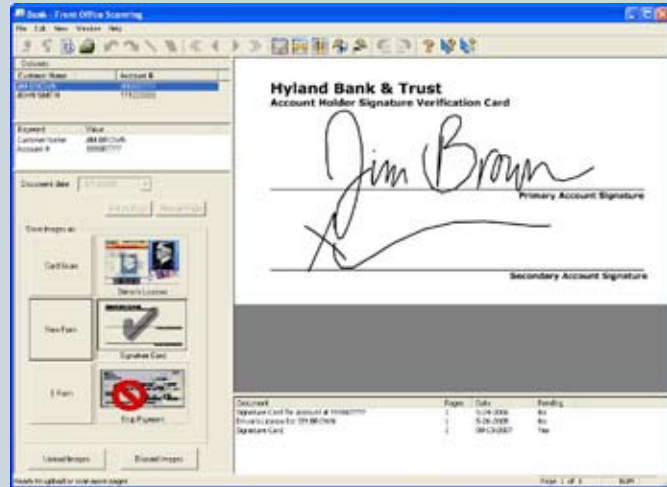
Bank - Front Office Scanning

File Edit View Window Help

Customer Name | Account #
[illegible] | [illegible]
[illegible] | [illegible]

Keyword | Value
Customer Name | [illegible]
Account # | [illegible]

Document date

Store images as

Card Scan

Driver's License

New Form

Signature Card

1 Form

Stop Payment

Upload Images

Discard Images

Hyland Bank & Trust
Account Holder Signature Verification Card

Jim Brown

Primary Account Signature

Secondary Account Signature

| Document | Pages | Date | Pending |
|---|---|---|---|
| Signature Card for account # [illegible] | 1 | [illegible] | No |
| Driver's License for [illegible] | 1 | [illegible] | No |
| Signature Card | 1 | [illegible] | Yes |

Ready to upload or scan more pages

Page 1 of 1